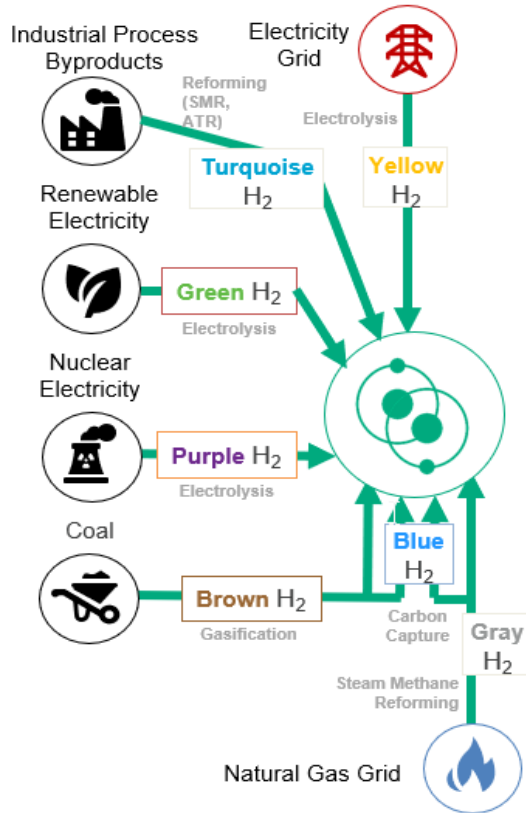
Industrial Process Byproducts

Reforming (SMR, ATR)

Turquoise $H_2$

Electricity Grid

Electrolysis

Yellow $H_2$

Renewable Electricity

Green $H_2$

Electrolysis

Nuclear Electricity

Purple $H_2$

Electrolysis

Coal

Brown $H_2$

Gasification

Blue $H_2$

Carbon Capture

Gray $H_2$

Steam Methane Reforming

Natural Gas Grid